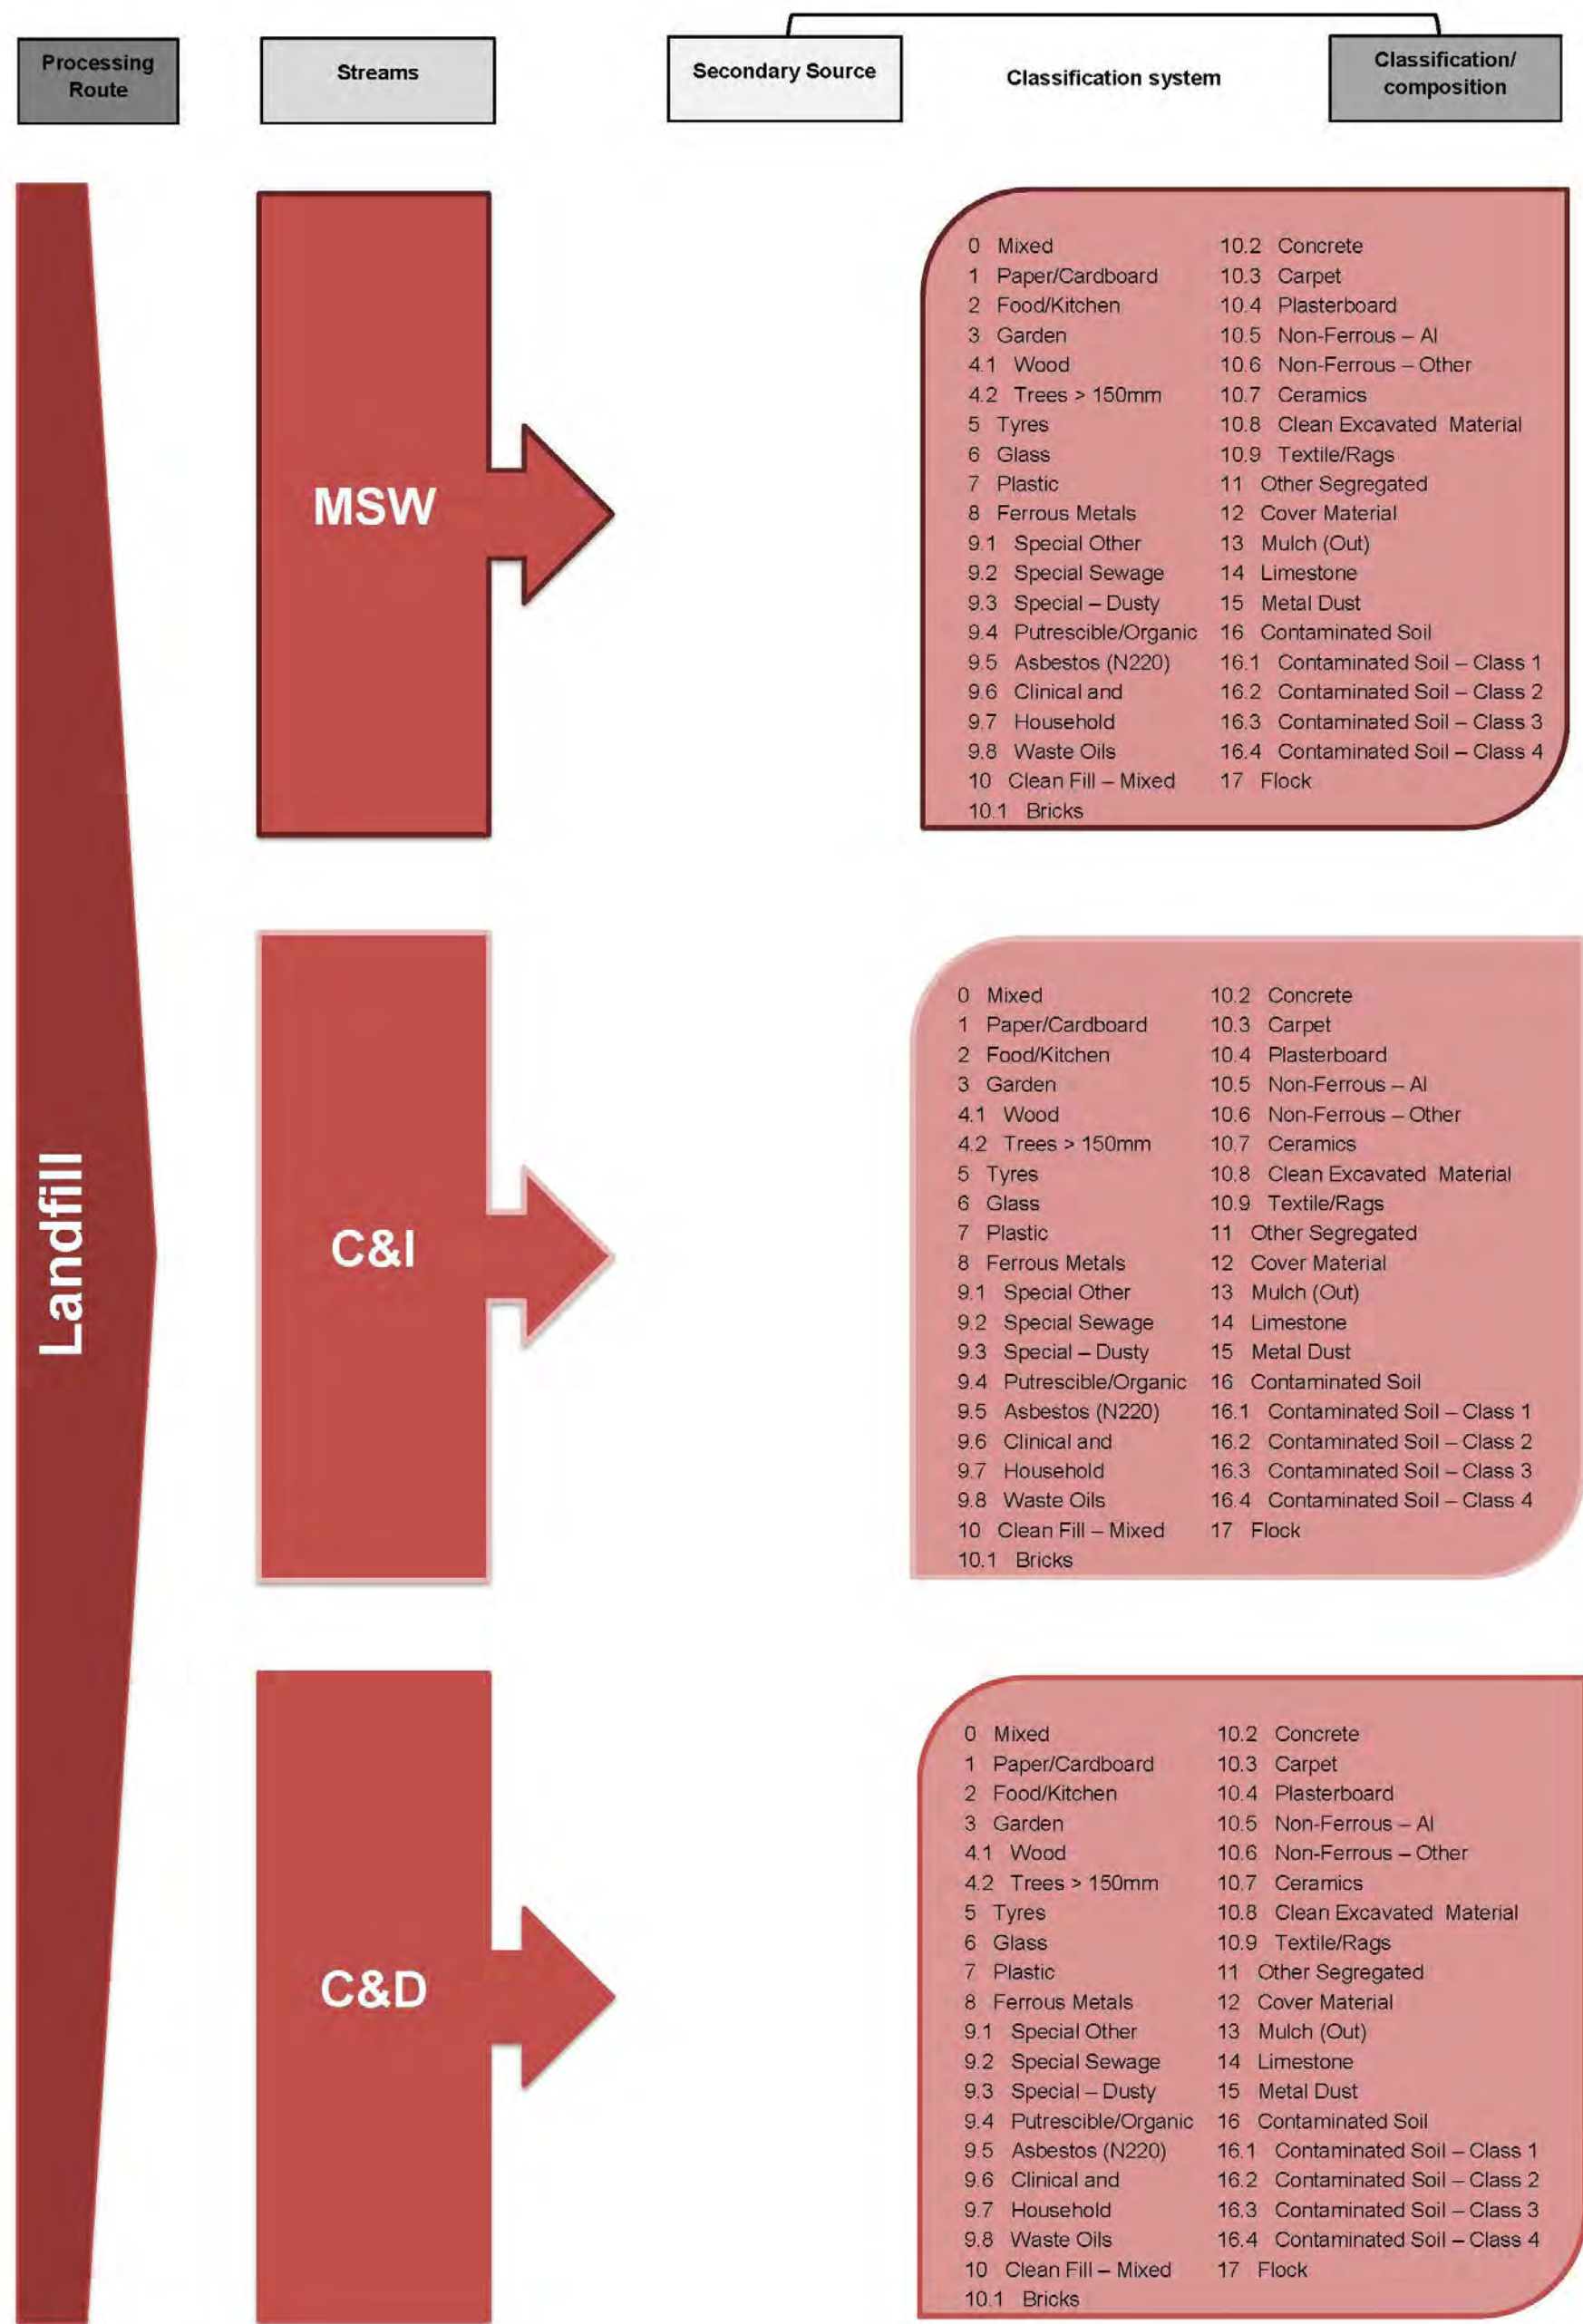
Processing Route

Streams

Secondary Source

Classification system

Classification/ composition

Landfill

MSW

0 Mixed
1 Paper/Cardboard
2 Food/Kitchen
3 Garden
4.1 Wood
4.2 Trees > 150mm
5 Tyres
6 Glass
7 Plastic
8 Ferrous Metals
9.1 Special Other
9.2 Special Sewage
9.3 Special – Dusty
9.4 Putrescible/Organic
9.5 Asbestos (N220)
9.6 Clinical and
9.7 Household
9.8 Waste Oils
10 Clean Fill – Mixed
10.1 Bricks

10.2 Concrete
10.3 Carpet
10.4 Plasterboard
10.5 Non-Ferrous – Al
10.6 Non-Ferrous – Other
10.7 Ceramics
10.8 Clean Excavated Material
10.9 Textile/Rags
11 Other Segregated
12 Cover Material
13 Mulch (Out)
14 Limestone
15 Metal Dust
16 Contaminated Soil
16.1 Contaminated Soil – Class 1
16.2 Contaminated Soil – Class 2
16.3 Contaminated Soil – Class 3
16.4 Contaminated Soil – Class 4
17 Flock

C&I

0 Mixed
1 Paper/Cardboard
2 Food/Kitchen
3 Garden
4.1 Wood
4.2 Trees > 150mm
5 Tyres
6 Glass
7 Plastic
8 Ferrous Metals
9.1 Special Other
9.2 Special Sewage
9.3 Special – Dusty
9.4 Putrescible/Organic
9.5 Asbestos (N220)
9.6 Clinical and
9.7 Household
9.8 Waste Oils
10 Clean Fill – Mixed
10.1 Bricks

10.2 Concrete
10.3 Carpet
10.4 Plasterboard
10.5 Non-Ferrous – Al
10.6 Non-Ferrous – Other
10.7 Ceramics
10.8 Clean Excavated Material
10.9 Textile/Rags
11 Other Segregated
12 Cover Material
13 Mulch (Out)
14 Limestone
15 Metal Dust
16 Contaminated Soil
16.1 Contaminated Soil – Class 1
16.2 Contaminated Soil – Class 2
16.3 Contaminated Soil – Class 3
16.4 Contaminated Soil – Class 4
17 Flock

C&D

0 Mixed
1 Paper/Cardboard
2 Food/Kitchen
3 Garden
4.1 Wood
4.2 Trees > 150mm
5 Tyres
6 Glass
7 Plastic
8 Ferrous Metals
9.1 Special Other
9.2 Special Sewage
9.3 Special – Dusty
9.4 Putrescible/Organic
9.5 Asbestos (N220)
9.6 Clinical and
9.7 Household
9.8 Waste Oils
10 Clean Fill – Mixed
10.1 Bricks

10.2 Concrete
10.3 Carpet
10.4 Plasterboard
10.5 Non-Ferrous – Al
10.6 Non-Ferrous – Other
10.7 Ceramics
10.8 Clean Excavated Material
10.9 Textile/Rags
11 Other Segregated
12 Cover Material
13 Mulch (Out)
14 Limestone
15 Metal Dust
16 Contaminated Soil
16.1 Contaminated Soil – Class 1
16.2 Contaminated Soil – Class 2
16.3 Contaminated Soil – Class 3
16.4 Contaminated Soil – Class 4
17 Flock